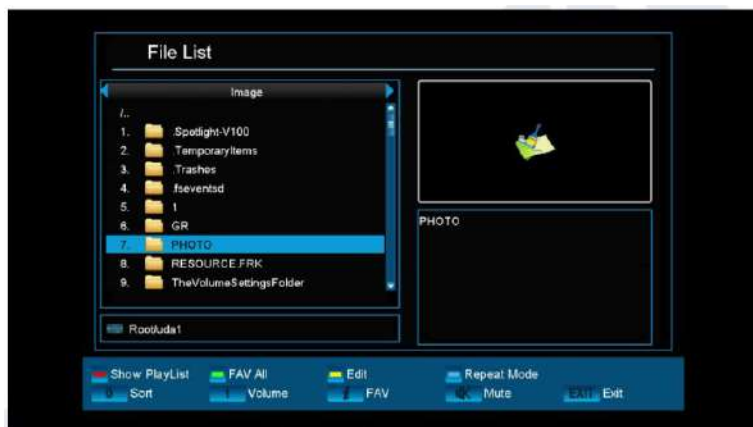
File List

Image

/..
1. .Spotlight-V100
2. .TemporaryItems
3. .Trashes
4. .fseventsd
5. 1
6. GR
7. PHOTO
8. RESOURCE.FRK
9. TheVolumeSettingsFolder

Root/uda1

PHOTO

Show PlayList FAV All Edit Repeat Mode
0 Sort Volume FAV Mute EXIT Exit